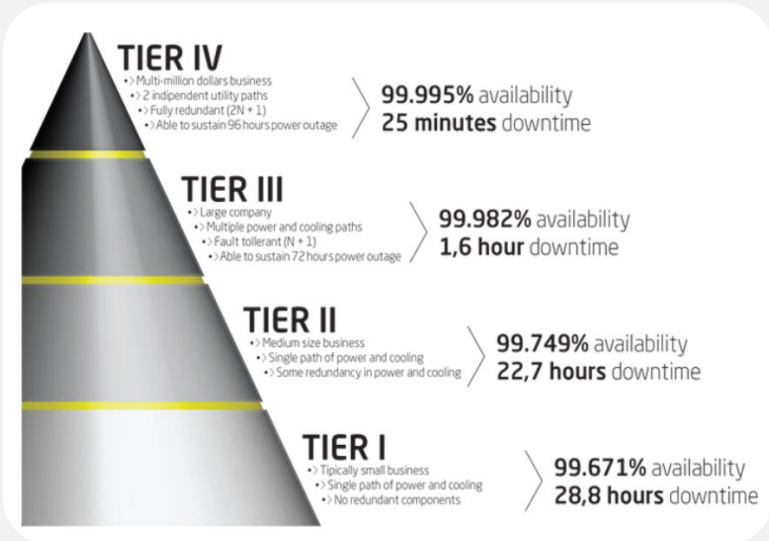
TIER IV
•> Multi-million dollars business
•> 2 indipendent utility paths
•> Fully redundant (2N + 1)
•> Able to sustain 96 hours power outage

99.995% availability
25 minutes downtime

TIER III
•> Large company
•> Multiple power and cooling paths
•> Fault tollerant (N + 1)
•> Able to sustain 72 hours power outage

99.982% availability
1,6 hour downtime

TIER II
•> Medium size business
•> Single path of power and cooling
•> Some redundancy in power and cooling

99.749% availability
22,7 hours downtime

TIER I
•> Tipically small business
•> Single path of power and cooling
•> No redundant components

99.671% availability
28,8 hours downtime